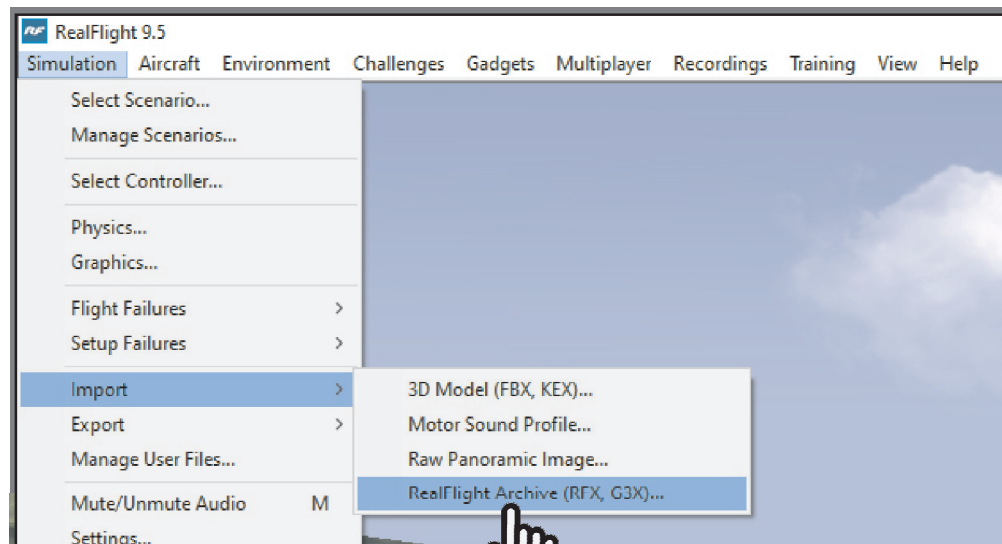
RF RealFlight 9.5
Simulation Aircraft Environment Challenges Gadgets Multiplayer Recordings Training View Help

Select Scenario...
Manage Scenarios...

Select Controller...

Physics...
Graphics...

Flight Failures >
Setup Failures >

Import >
Export >
Manage User Files...

Mute/Unmute Audio M
Settings...

3D Model (FBX, KEX)...
Motor Sound Profile...
Raw Panoramic Image...
RealFlight Archive (RFX, G3X)...